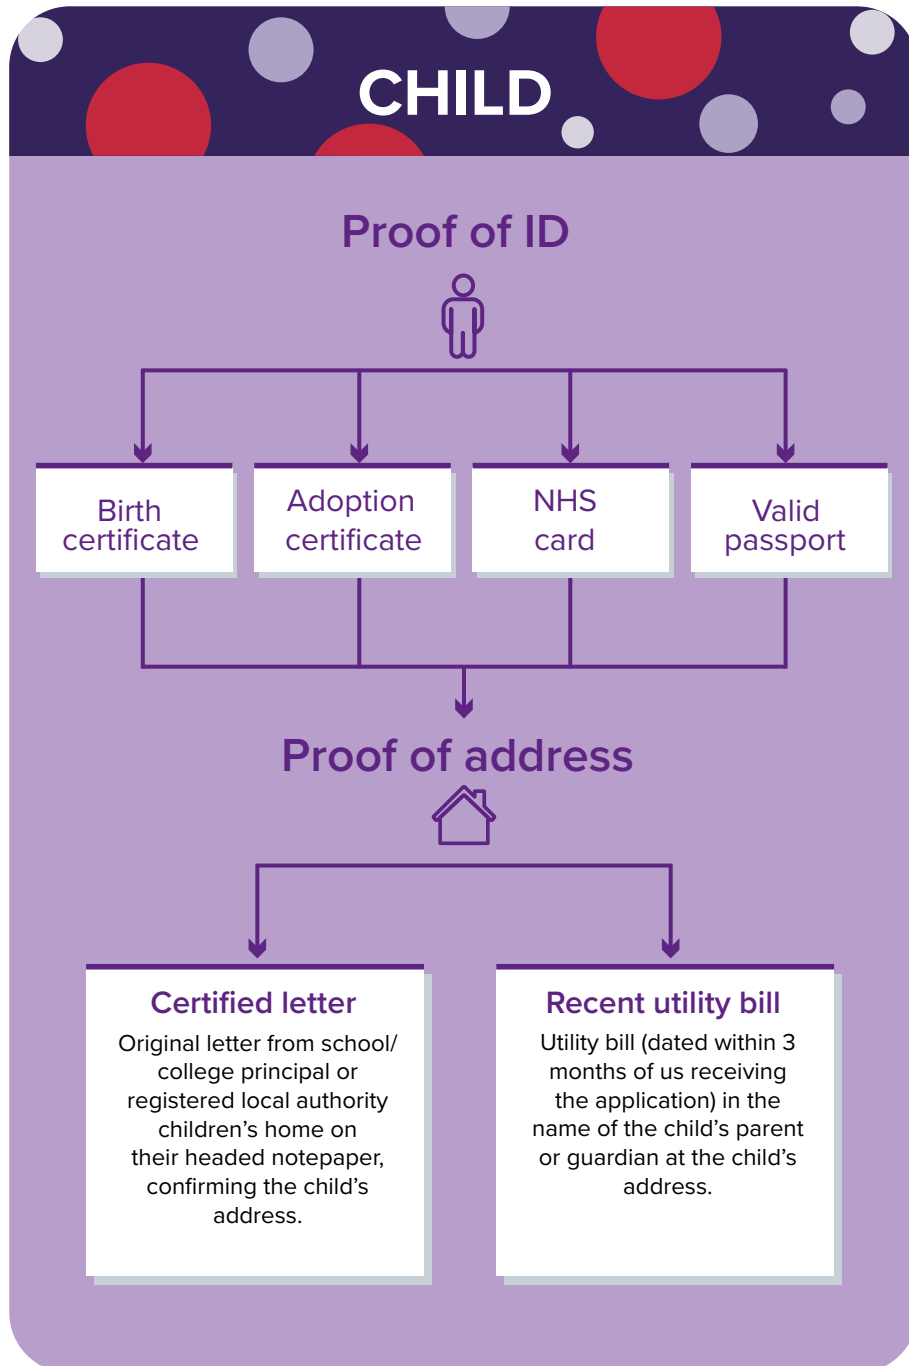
CHILD

Proof of ID

Birth certificate

Adoption certificate

NHS card

Valid passport

Proof of address

Certified letter

Original letter from school/ college principal or registered local authority children's home on their headed notepaper, confirming the child's address.

Recent utility bill

Utility bill (dated within 3 months of us receiving the application) in the name of the child's parent or guardian at the child's address.